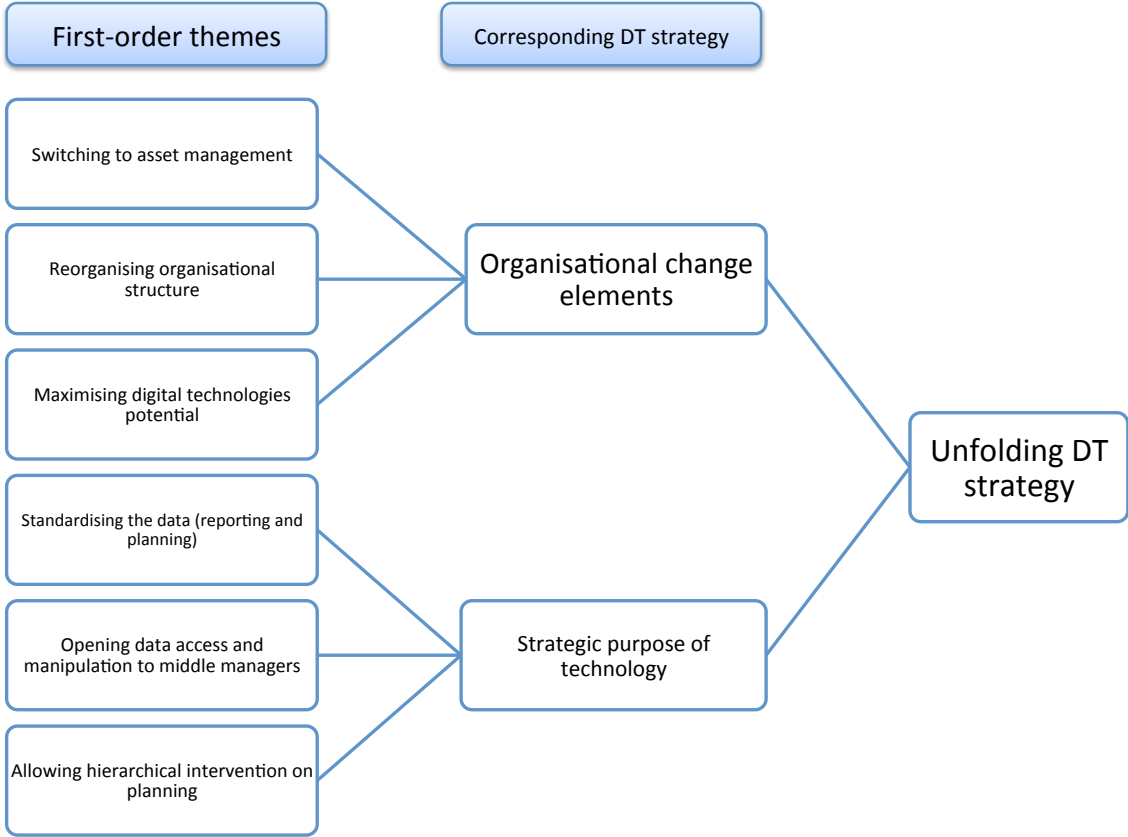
First-order themes

Corresponding DT strategy

Switching to asset management

Reorganising organisational structure

Maximising digital technologies potential

Standardising the data (reporting and planning)

Opening data access and manipulation to middle managers

Allowing hierarchical intervention on planning

Organisational change elements

Strategic purpose of technology

Unfolding DT strategy